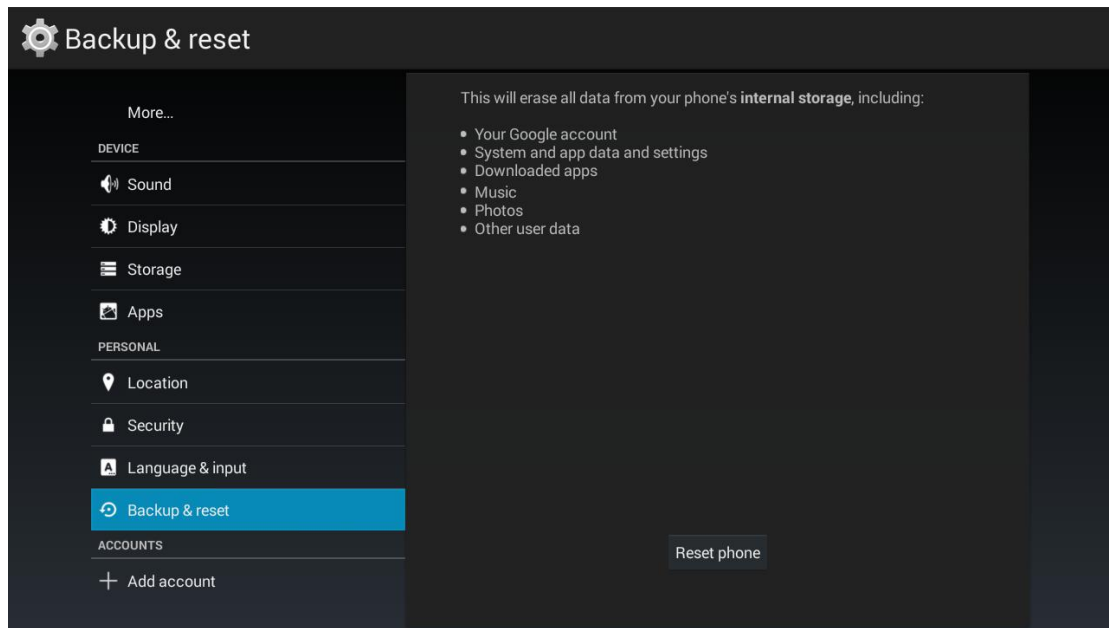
Backup & reset

More...
DEVICE
Sound
Display
Storage
Apps
PERSONAL
Location
Security
Language & input
Backup & reset
ACCOUNTS
+ Add account

This will erase all data from your phone's **internal storage**, including:

• Your Google account
• System and app data and settings
• Downloaded apps
• Music
• Photos
• Other user data

Reset phone